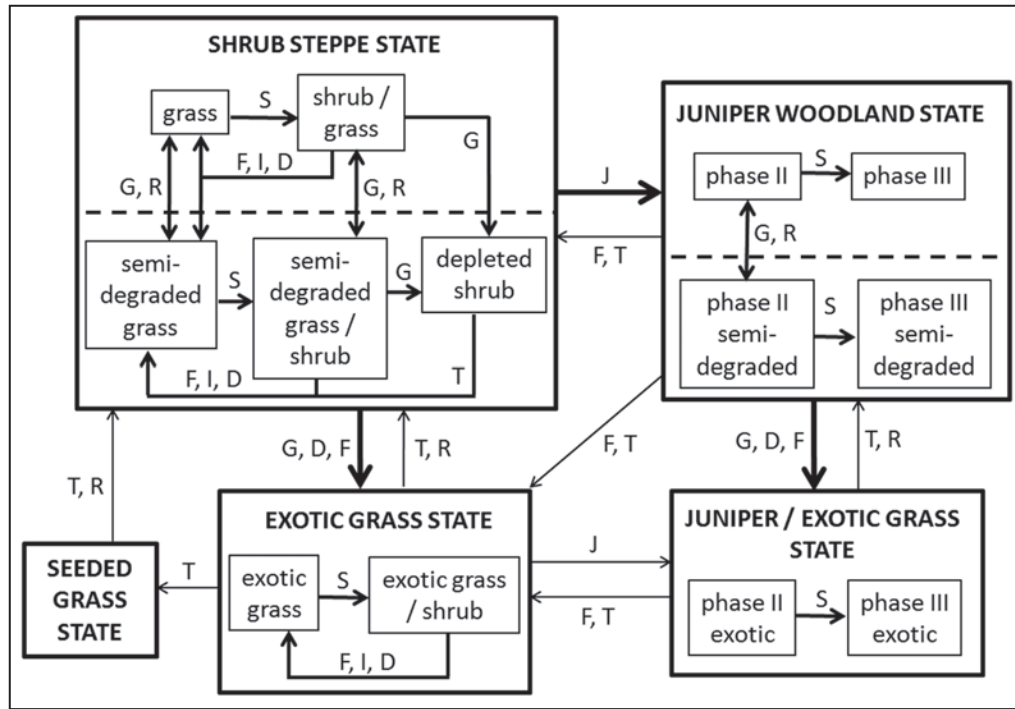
SHRUB STEPPE STATE

grass
S
shrub / grass
G
F, I, D
G, R
G, R
semi-degraded grass
S
semi-degraded grass / shrub
G
depleted shrub
F, I, D
T

J
F, T

JUNIPER WOODLAND STATE

phase II
S
phase III
G, R
phase II semi-degraded
S
phase III semi-degraded

G, D, F
T, R
F, T
G, D, F
T, R
T, R

SEEDED GRASS STATE

T

EXOTIC GRASS STATE

exotic grass
S
exotic grass / shrub
F, I, D

J
F, T

JUNIPER / EXOTIC GRASS STATE

phase II exotic
S
phase III exotic